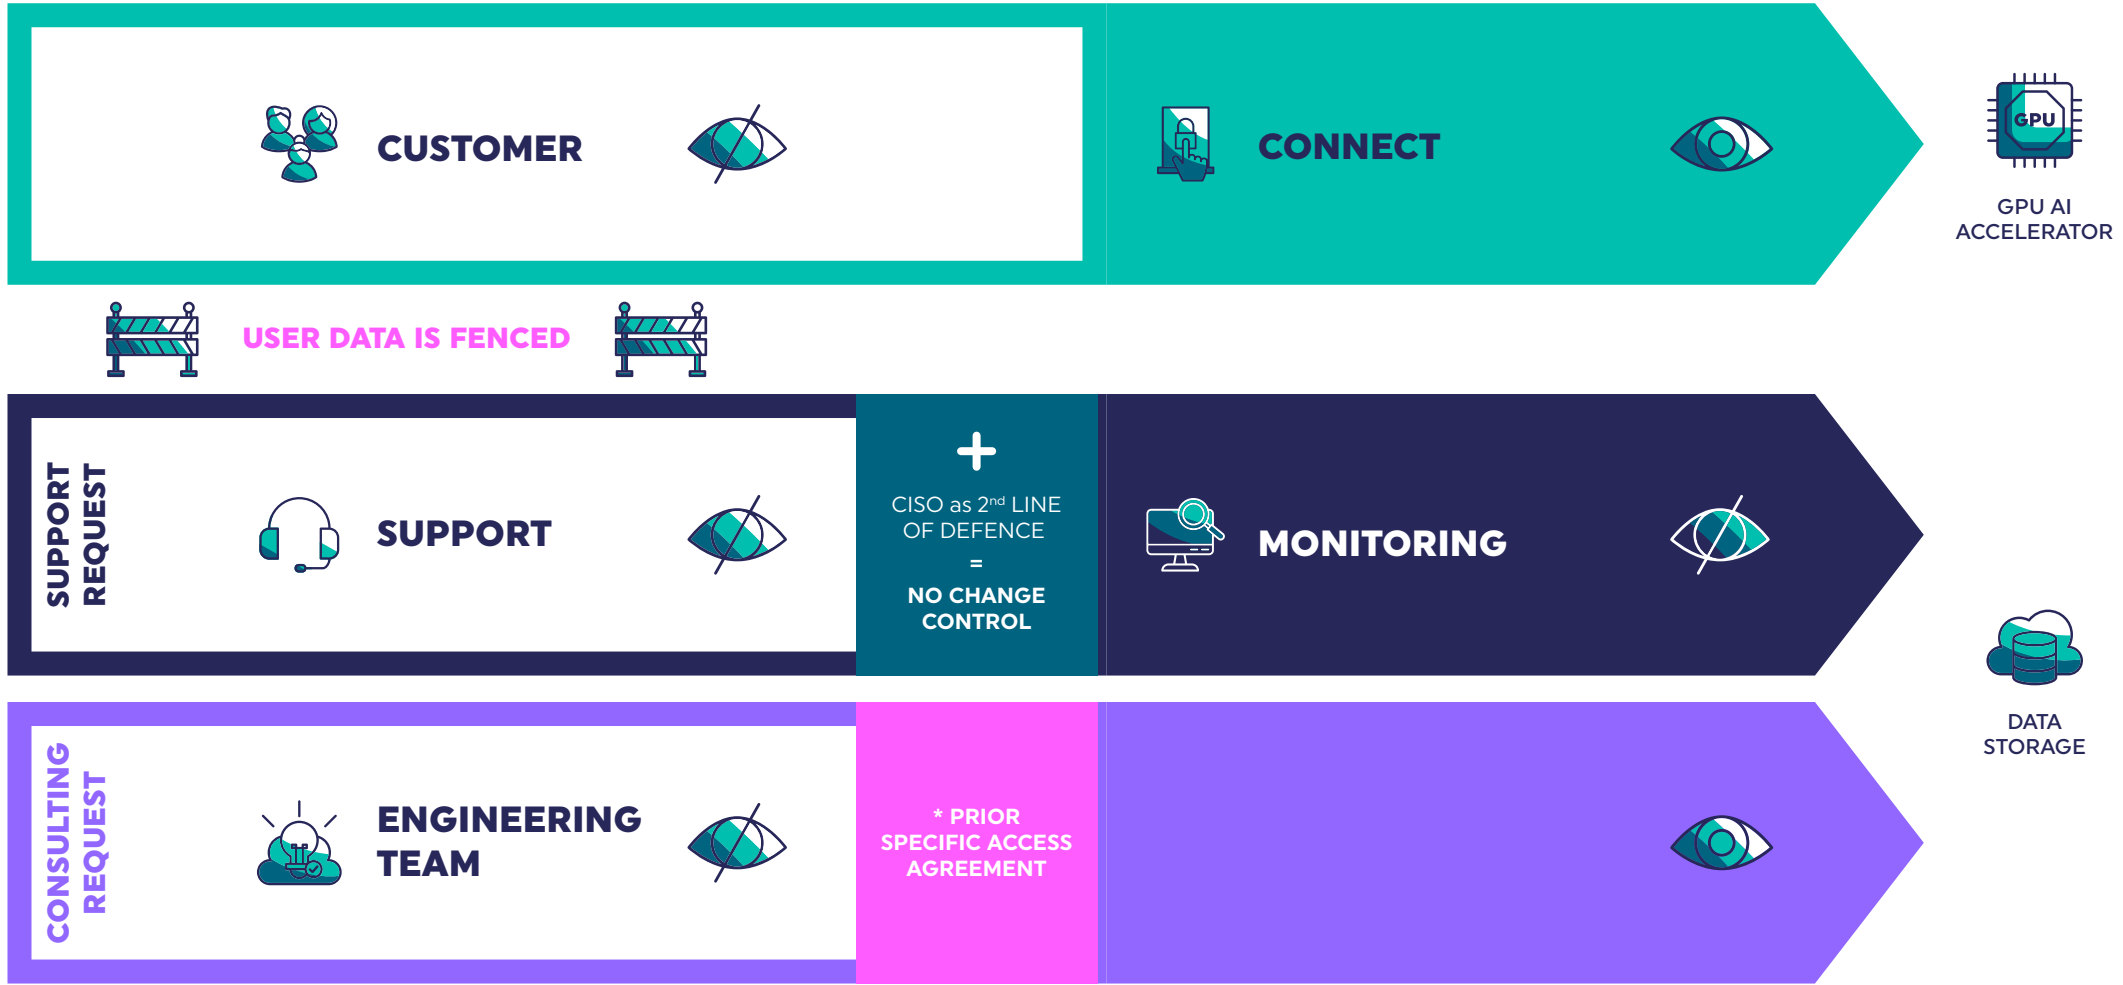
CUSTOMER

CONNECT

GPU

GPU AI ACCELERATOR

USER DATA IS FENCED

SUPPORT REQUEST

SUPPORT

+

CISO as 2$^{nd}$ LINE OF DEFENCE

=

NO CHANGE CONTROL

MONITORING

DATA STORAGE

CONSULTING REQUEST

ENGINEERING TEAM

* PRIOR SPECIFIC ACCESS AGREEMENT